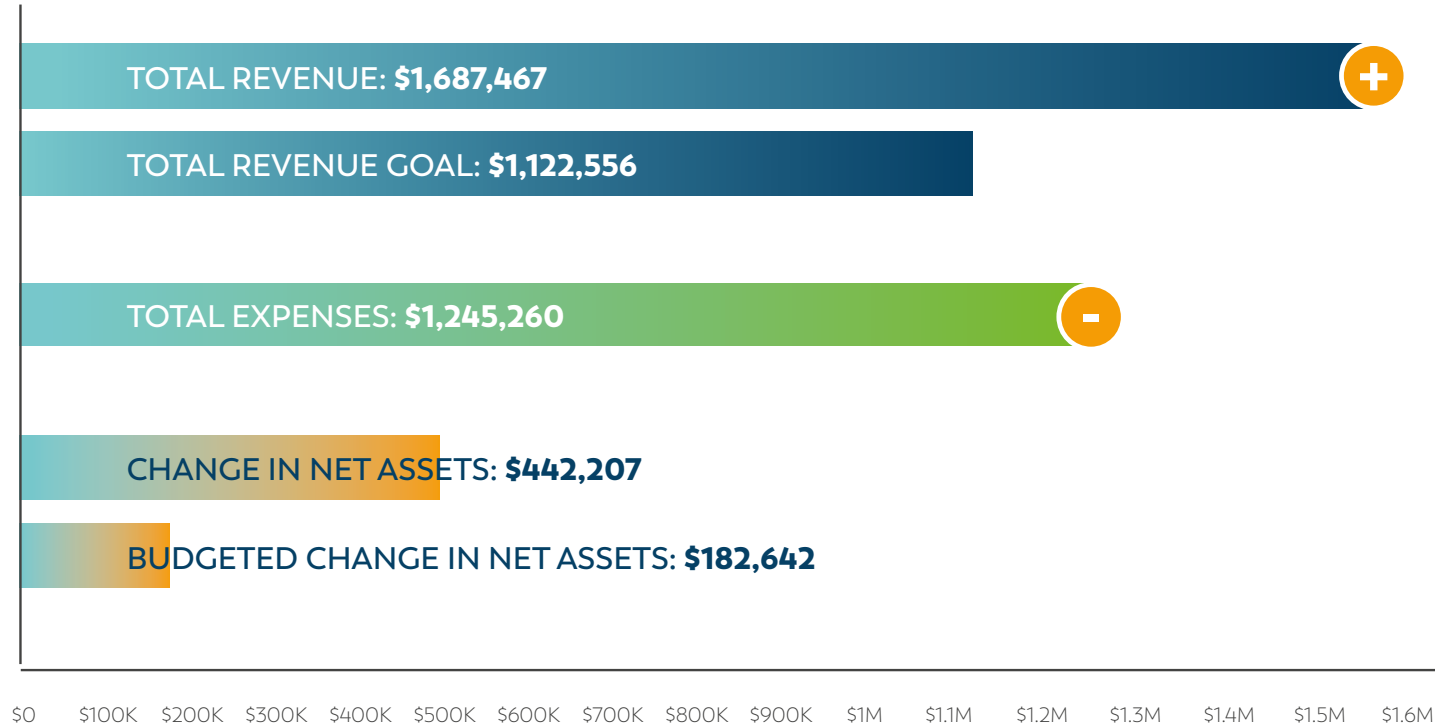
TOTAL REVENUE: $1,687,467

+

TOTAL REVENUE GOAL: $1,122,556

TOTAL EXPENSES: $1,245,260

-

CHANGE IN NET ASSETS: $442,207

BUDGETED CHANGE IN NET ASSETS: $182,642

$0 $100K $200K $300K $400K $500K $600K $700K $800K $900K $1M $1.1M $1.2M $1.3M $1.4M $1.5M $1.6M